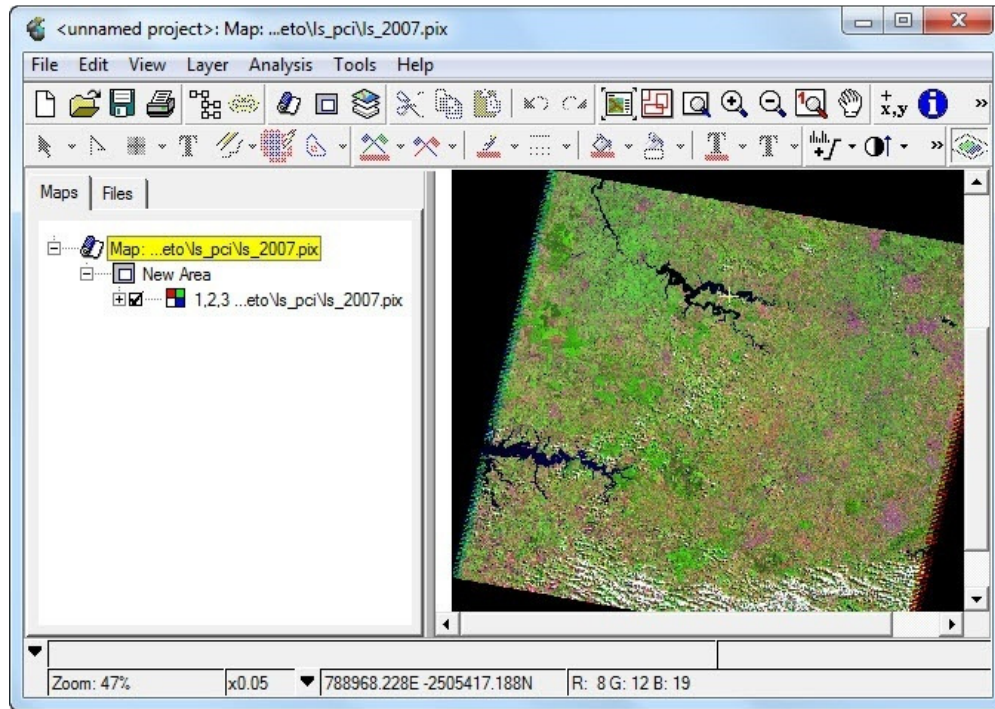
<unnamed project>: Map: ...eto\ls_pci\ls_2007.pix

File Edit View Layer Analysis Tools Help

x,y

Maps | Files

Map: ...eto\ls_pci\ls_2007.pix
New Area
1,2,3 ...eto\ls_pci\ls_2007.pix

Zoom: 47% | x0.05 | 788968.228E -2505417.188N | R: 8 G: 12 B: 19